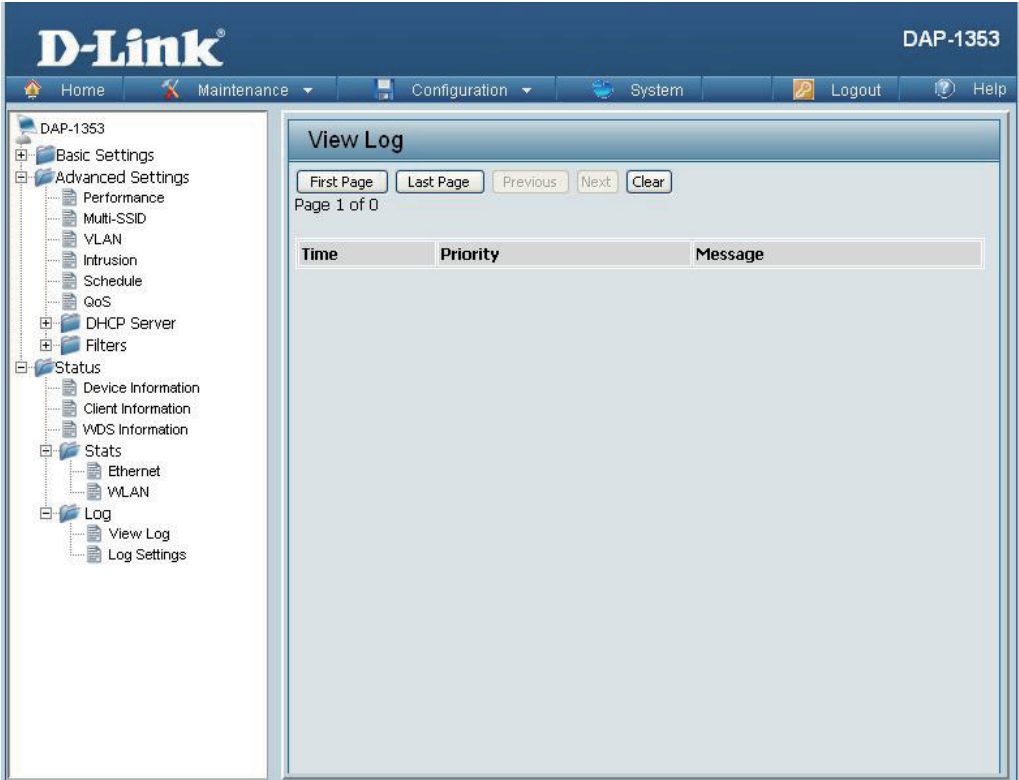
D-Link
DAP-1353

Home Maintenance Configuration System Logout Help

DAP-1353
Basic Settings
Advanced Settings
Performance
Multi-SSID
VLAN
Intrusion
Schedule
QoS
DHCP Server
Filters
Status
Device Information
Client Information
WDS Information
Stats
Ethernet
WLAN
Log
View Log
Log Settings

View Log

First Page Last Page Previous Next Clear
Page 1 of 0

| Time | Priority | Message |
|---|---|---|